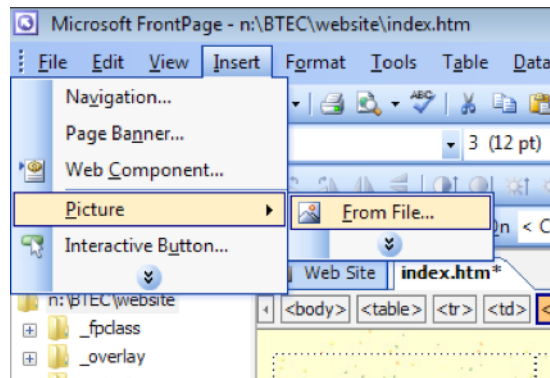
Microsoft FrontPage - n:\BTEC\website\index.htm

File Edit View Insert Format Tools Table Data

Navigation...

Page Banner...

Web Component...

Picture

From File...

Interactive Button...

3 (12 pt)

Web Site index.htm*

n:\BTEC\website

_fpclass

_overlay

<body> <table> <tr> <td>